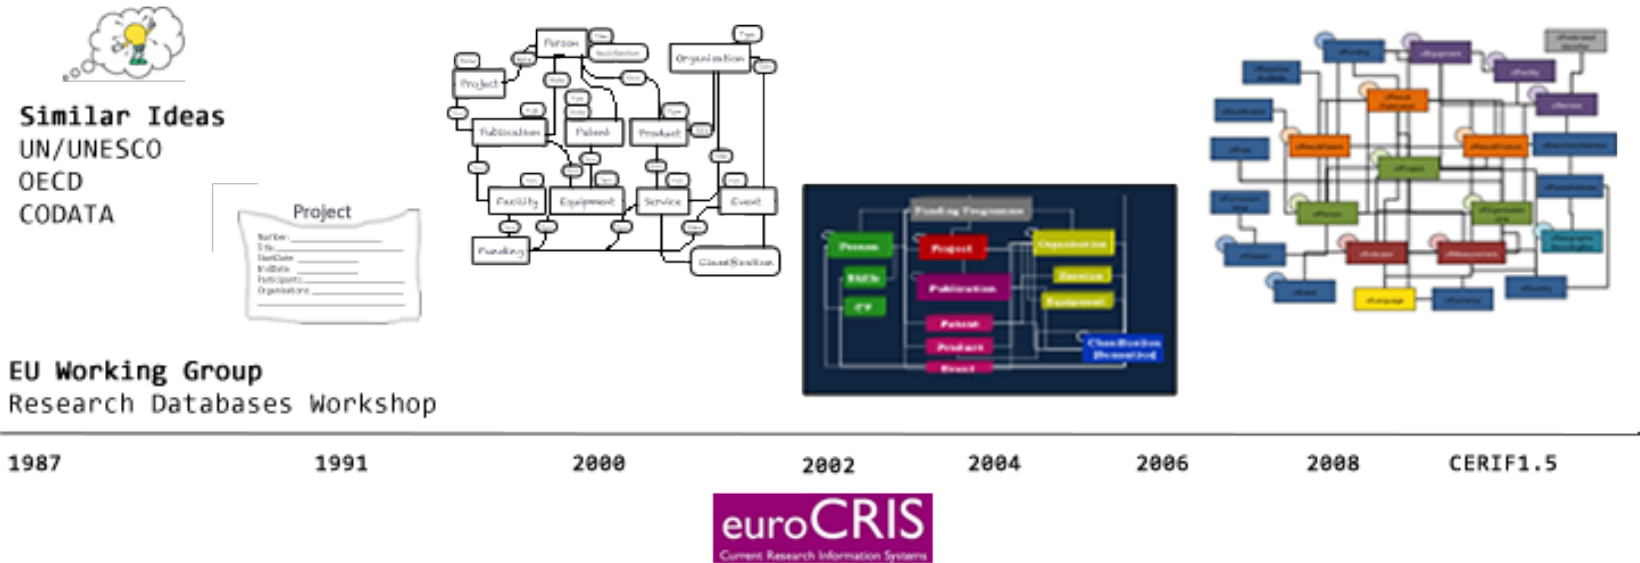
Similar Ideas
UN/UNESCO
OECD
CODATA

Project
Number:
Title:
StartDate:
EndDate:
Participants:
Organisations:

Person
Project
Organisation
Publication
Patent
Product
Facility
Equipment
Service
Event
Funding
Classification

Funding Programme
Person
Project
Organisation
Service
Equipment
CV
Publication
Patent
Product
Event
Classification

EU Working Group
Research Databases Workshop

1987
1991
2000
2002
2004
2006
2008
CERIF1.5

euroCRIS
Current Research Information Systems